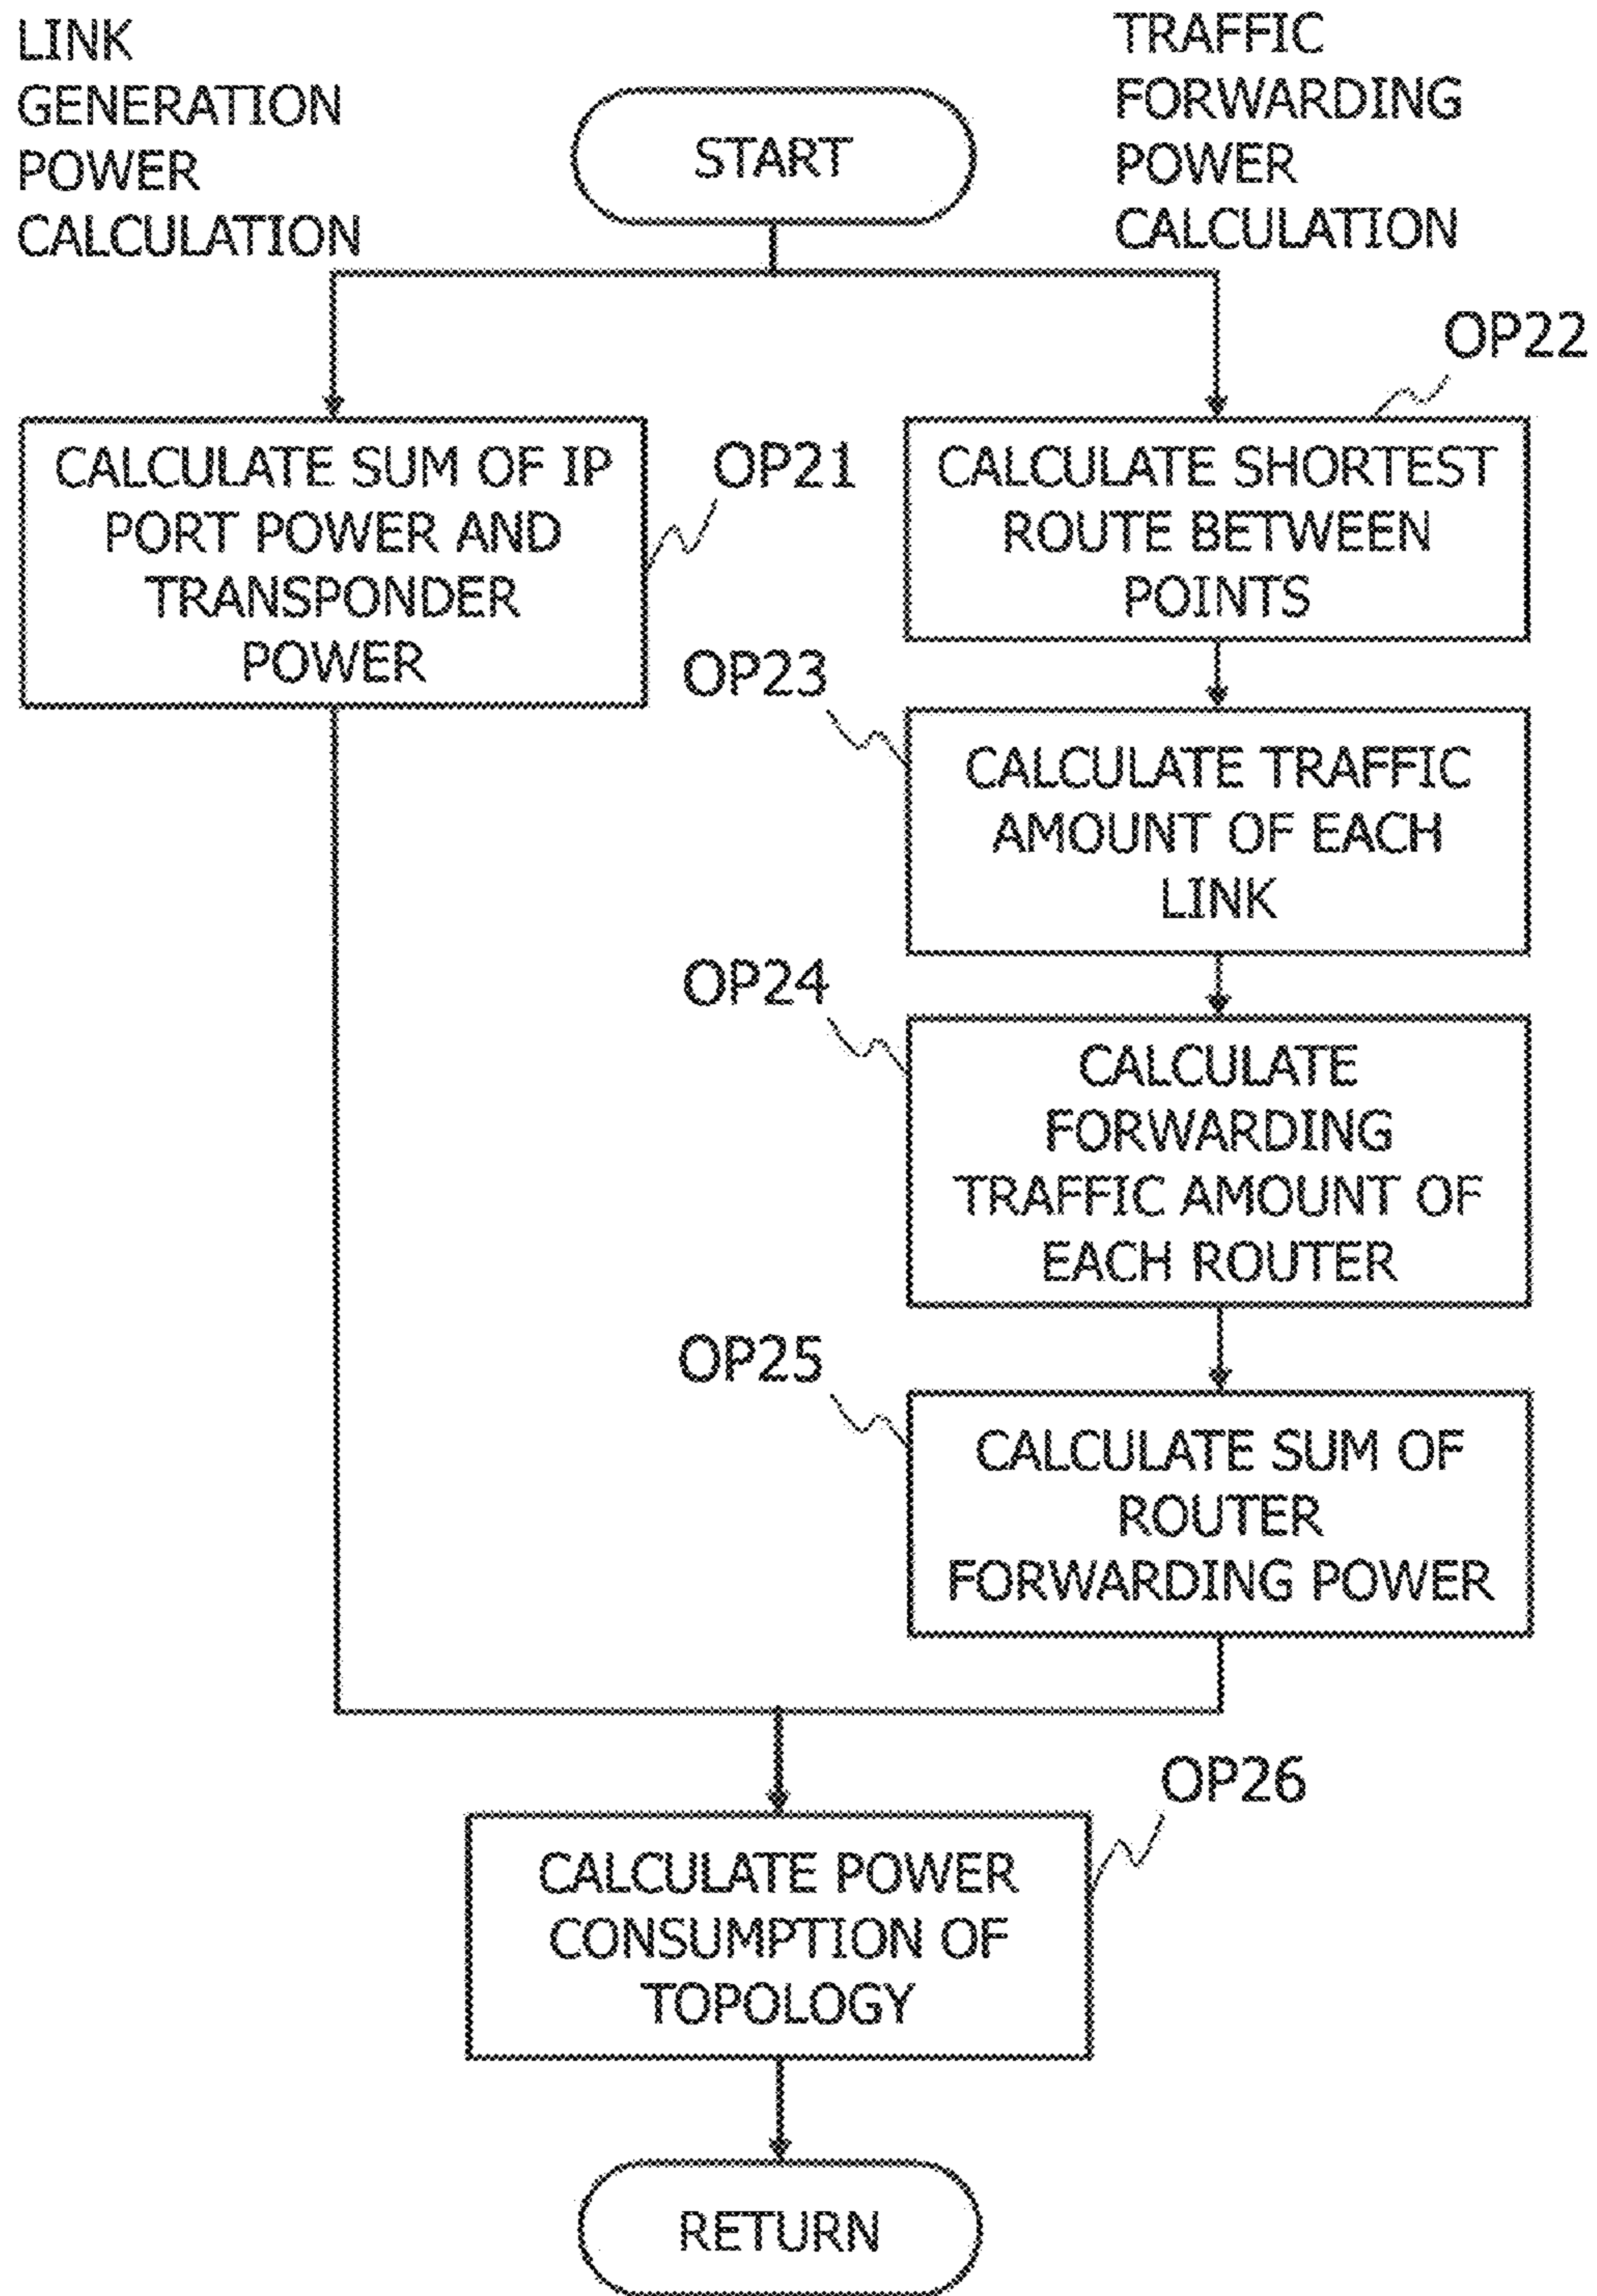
LINK GENERATION POWER CALCULATION

TRAFFIC FORWARDING POWER CALCULATION

START

OP22

CALCULATE SUM OF IP PORT POWER AND TRANSPONDER POWER

OP21

CALCULATE SHORTEST ROUTE BETWEEN POINTS

OP23

CALCULATE TRAFFIC AMOUNT OF EACH LINK

OP24

CALCULATE FORWARDING TRAFFIC AMOUNT OF EACH ROUTER

OP25

CALCULATE SUM OF ROUTER FORWARDING POWER

OP26

CALCULATE POWER CONSUMPTION OF TOPOLOGY

RETURN